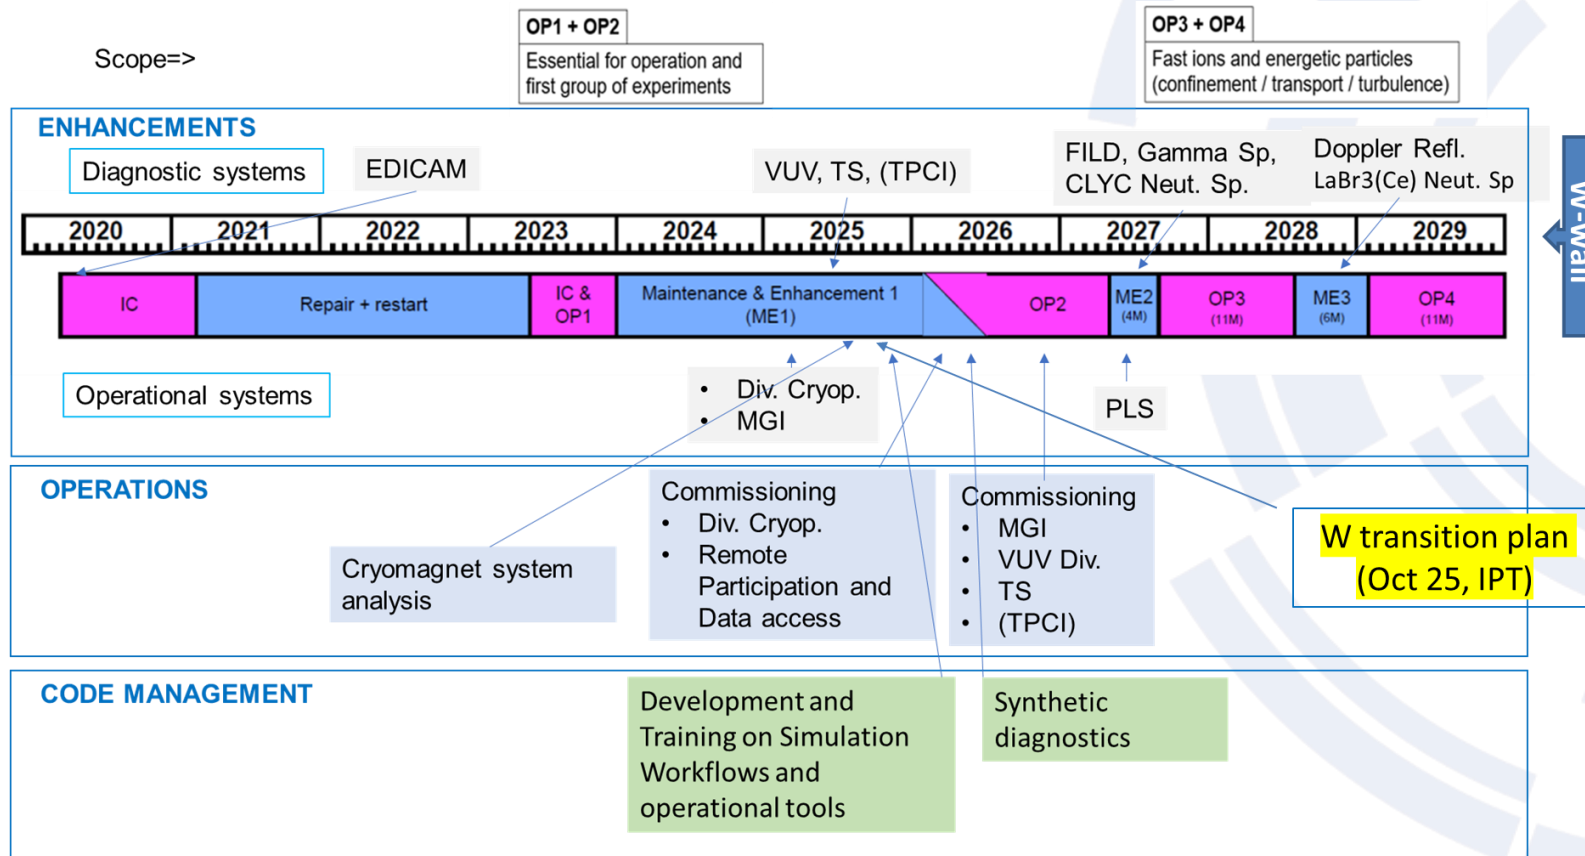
Scope=>

OP1 + OP2
Essential for operation and first group of experiments

OP3 + OP4
Fast ions and energetic particles (confinement / transport / turbulence)

ENHANCEMENTS

Diagnostic systems

EDICAM

VUV, TS, (TPCI)

FILD, Gamma Sp, CLYC Neut. Sp.

Doppler Refl. LaBr3(Ce) Neut. Sp

W-Wall

| 2020 | 2021 | 2022 | 2023 | 2024 | 2025 | 2026 | 2027 | 2028 | 2029 |
|---|---|---|---|---|---|---|---|---|---|

IC | Repair + restart | IC & OP1 | Maintenance & Enhancement 1 (ME1) | OP2 | ME2 (4M) | OP3 (11M) | ME3 (6M) | OP4 (11M)

Operational systems

• Div. Cryop.
• MGI

PLS

OPERATIONS

Cryomagnet system analysis

Commissioning
• Div. Cryop.
• Remote Participation and Data access

Commissioning
• MGI
• VUV Div.
• TS
• (TPCI)

W transition plan (Oct 25, IPT)

CODE MANAGEMENT

Development and Training on Simulation Workflows and operational tools

Synthetic diagnostics